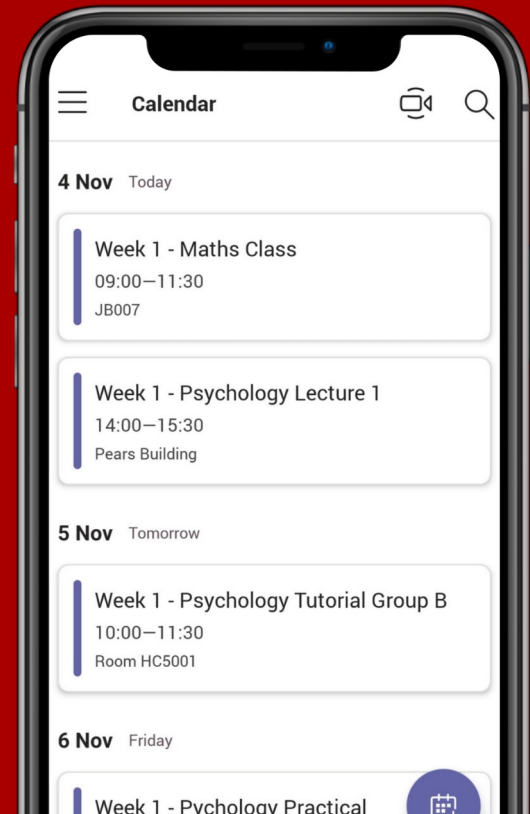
Calendar

4 Nov Today

Week 1 - Maths Class
09:00—11:30
JB007

Week 1 - Psychology Lecture 1
14:00—15:30
Pears Building

5 Nov Tomorrow

Week 1 - Psychology Tutorial Group B
10:00—11:30
Room HC5001

6 Nov Friday

Week 1 - Psychology Practical